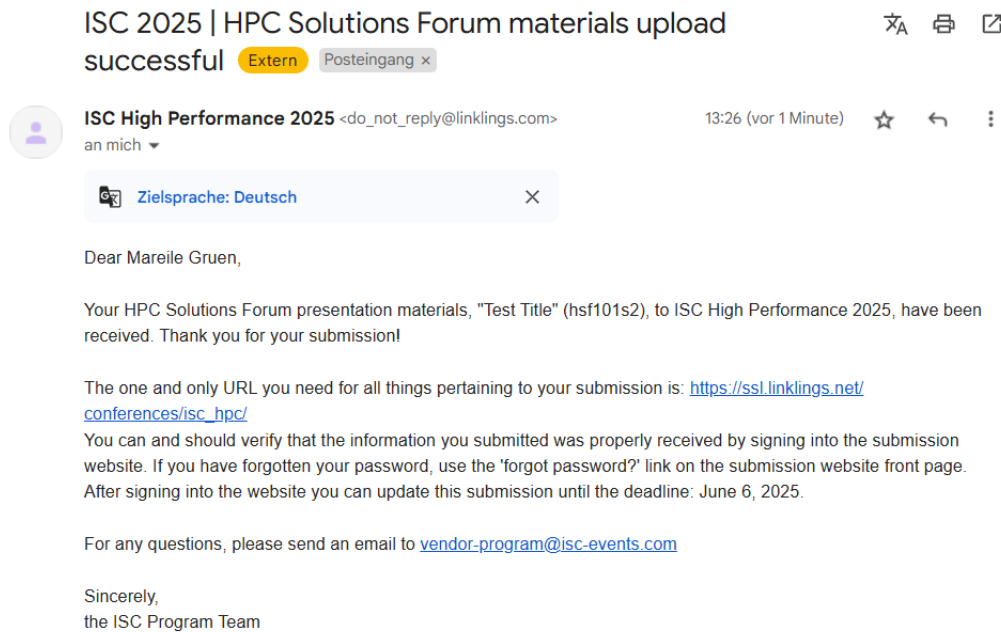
ISC 2025 | HPC Solutions Forum materials upload successful Extern Posteingang ×

ISC High Performance 2025 <do_not_reply@linklings.com>
an mich
13:26 (vor 1 Minute)

Zielsprache: Deutsch

Dear Mareile Gruen,

Your HPC Solutions Forum presentation materials, "Test Title" (hsf101s2), to ISC High Performance 2025, have been received. Thank you for your submission!

The one and only URL you need for all things pertaining to your submission is: https://ssl.linklings.net/conferences/isc_hpc/
You can and should verify that the information you submitted was properly received by signing into the submission website. If you have forgotten your password, use the 'forgot password?' link on the submission website front page. After signing into the website you can update this submission until the deadline: June 6, 2025.

For any questions, please send an email to vendor-program@isc-events.com

Sincerely,
the ISC Program Team